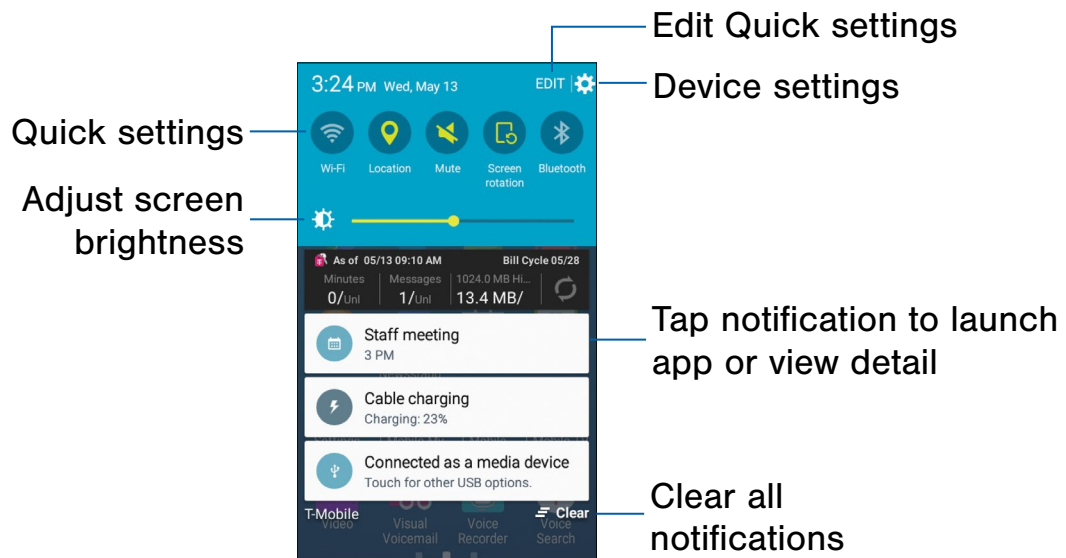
Edit Quick settings

3:24 PM Wed, May 13 EDIT

Device settings

Quick settings

Wi-Fi Location Mute Screen rotation Bluetooth

Adjust screen brightness

As of 05/13 09:10 AM Bill Cycle 05/28

Minutes 0/Unl

Messages 1/Unl

1024.0 MB Hi... 13.4 MB/

Staff meeting
3 PM

Tap notification to launch app or view detail

Cable charging
Charging: 23%

Connected as a media device
Touch for other USB options.

T-Mobile

Video Visual Voicemail Voice Recorder Voice Search

Clear

Clear all notifications